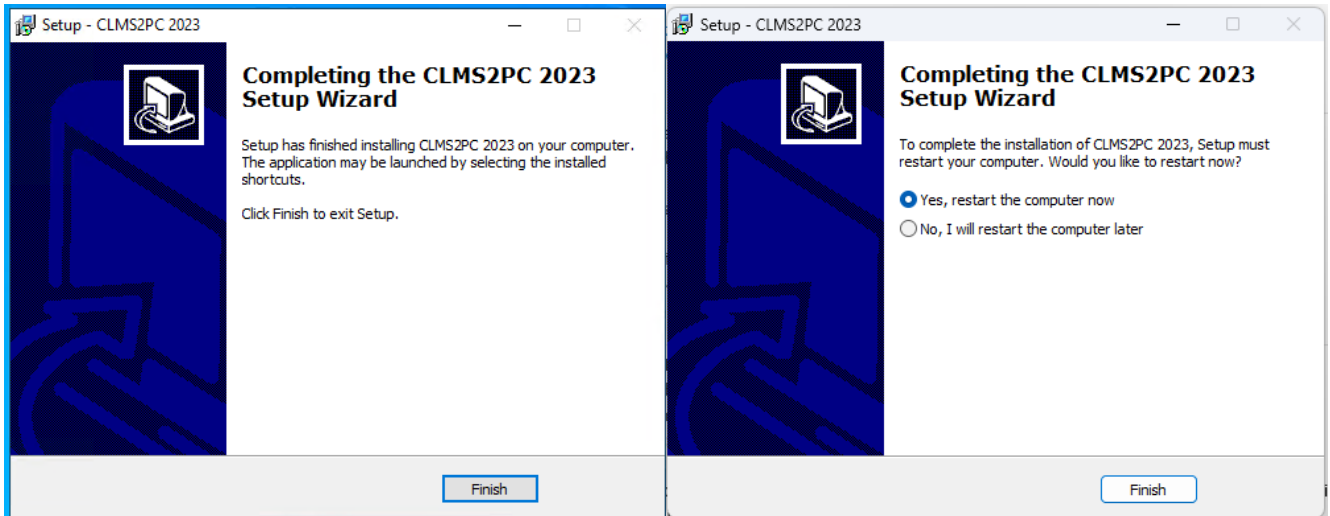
Setup - CLMS2PC 2023

Completing the CLMS2PC 2023 Setup Wizard

Setup has finished installing CLMS2PC 2023 on your computer. The application may be launched by selecting the installed shortcuts.

Click Finish to exit Setup.

Finish

Setup - CLMS2PC 2023

Completing the CLMS2PC 2023 Setup Wizard

To complete the installation of CLMS2PC 2023, Setup must restart your computer. Would you like to restart now?

Yes, restart the computer now

No, I will restart the computer later

Finish